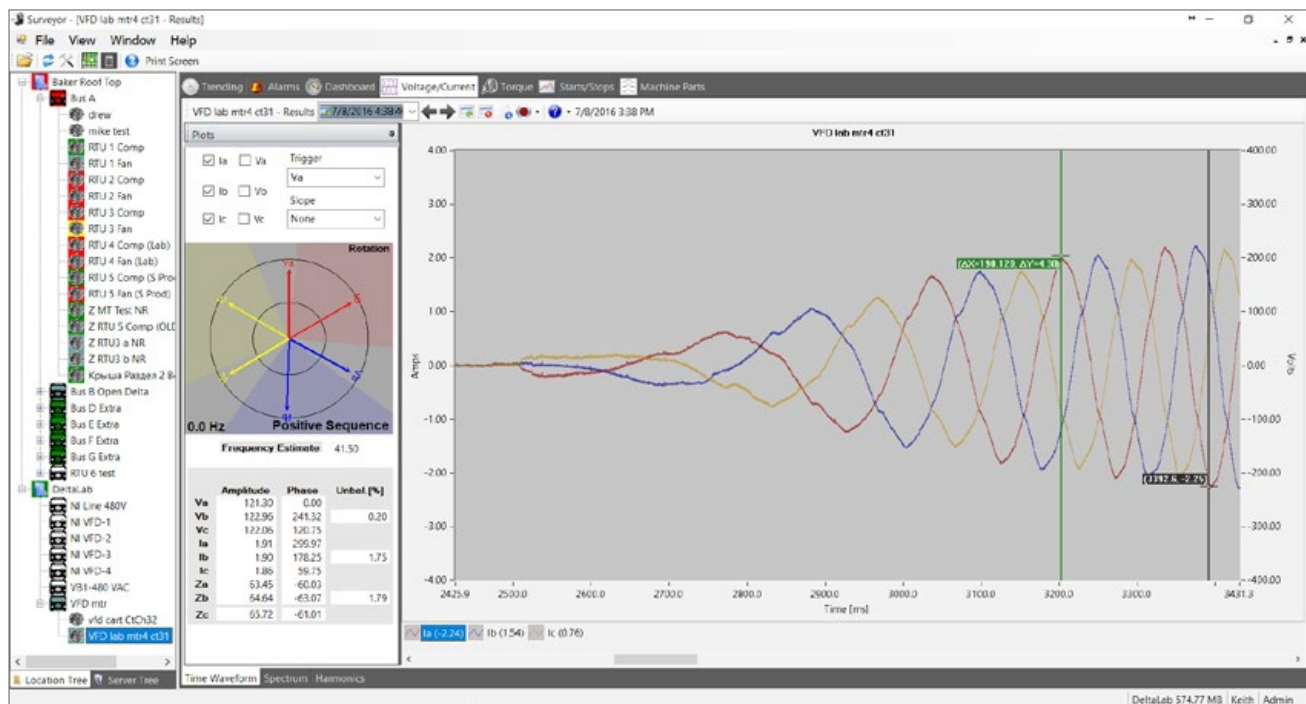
Surveyor - [VFD lab mtr4 ct31 - Results]

File View Window Help

Print Screen

Baker Roof Top
Bus A
drew
mike test
RTU 1 Comp
RTU 1 Fan
RTU 2 Comp
RTU 2 Fan
RTU 3 Comp
RTU 3 Fan
RTU 4 Comp (Lab)
RTU 4 Fan (Lab)
RTU 5 Comp (S Prod
RTU 5 Fan (S Prod)
Z MT Test NR
Z RTU 5 Comp (OLD
Z RTU3 a NR
Z RTU3 b NR
Крыша Раздел 2 В
Bus B Open Delta
Bus D Extra
Bus E Extra
Bus F Extra
Bus G Extra
RTU 6 test
DeltaLab
NI Line 480V
NI VFD-1
NI VFD-2
NI VFD-3
NI VFD-4
VB1-480 VAC
VFD mtr
vfd cart CtCh32
VFD lab mtr4 ct31

Location Tree Server Tree

Trending Alarms Dashboard Voltage/Current Torque Starts/Stops Machine Parts

VFD lab mtr4 ct31 - Results 7/8/2016 4:38 7/8/2016 3:38 PM

Plots

Ia Va Trigger Va
Ib Vb Slope
Ic Vc None

Rotation
0.0 Hz Positive Sequence

Frequency Estimate 41.50

| | Amplitude | Phase | Unbal.[%] |
|---|---|---|---|
| Va | 121.30 | 0.00 | |
| Vb | 122.96 | 241.32 | 0.20 |
| Vc | 122.06 | 120.75 | |
| Ia | 1.91 | 299.97 | |
| Ib | 1.90 | 178.25 | 1.75 |
| Ic | 1.86 | 59.75 | |
| Za | 63.45 | -60.03 | |
| Zb | 64.64 | -63.07 | 1.79 |
| Zc | 65.72 | -61.01 | |

VFD lab mtr4 ct31

4.00 3.00 2.00 1.00 0.00 -1.00 -2.00 -3.00 -4.00
Amps
(ΔX=190.123, ΔY=4.30)
(3392.6, -2.25)
400.00 300.00 200.00 100.00 0.00 -100.00 -200.00 -300.00 -400.00
Volts
2425.9 2500.0 2600.0 2700.0 2800.0 2900.0 3000.0 3100.0 3200.0 3300.0 3431.3
Time [ms]

Ia (-2.24) Ib (1.54) Ic (0.76)

Time Waveform Spectrum Harmonics

DeltaLab 574.77 MB Keith Admin